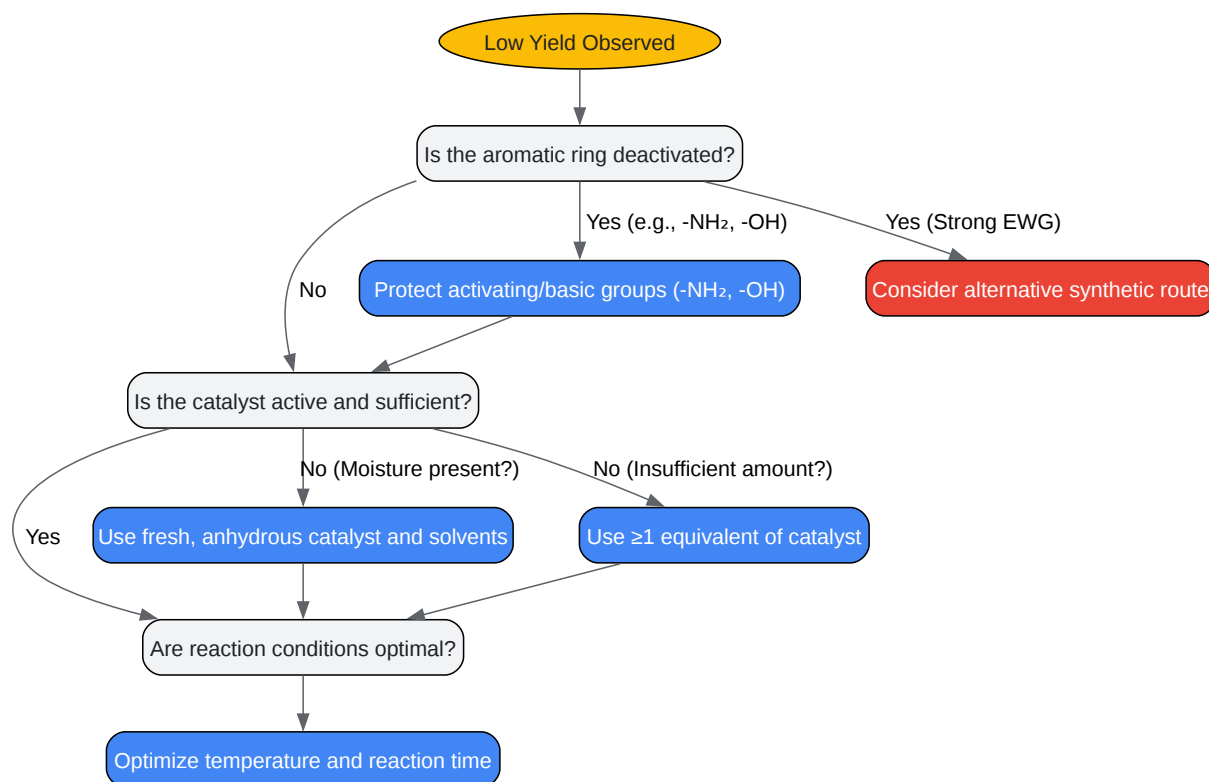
Low Yield Observed

Is the aromatic ring deactivated?

No

Yes (e.g., -NH₂, -OH)

Yes (Strong EWG)

Protect activating/basic groups (-NH₂, -OH)

Consider alternative synthetic route

Is the catalyst active and sufficient?

Yes

No (Moisture present?)

No (Insufficient amount?)

Use fresh, anhydrous catalyst and solvents

Use ≥1 equivalent of catalyst

Are reaction conditions optimal?

Optimize temperature and reaction time